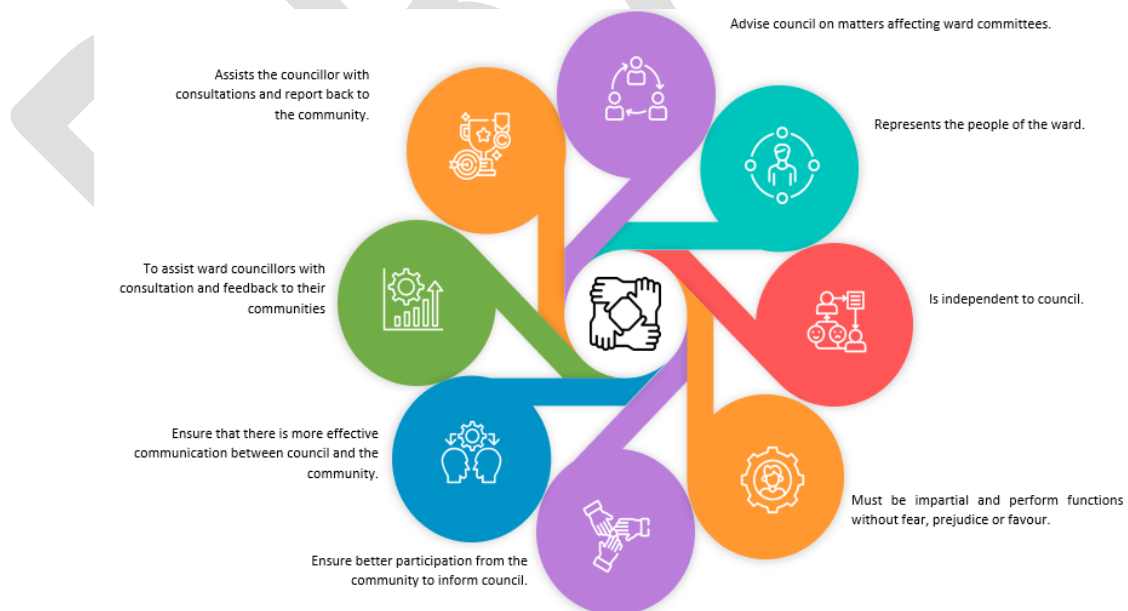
Advise council on matters affecting ward committees.

Assists the councillor with consultations and report back to the community.

Represents the people of the ward.

To assist ward councillors with consultation and feedback to their communities

Is independent to council.

Ensure that there is more effective communication between council and the community.

Must be impartial and perform functions without fear, prejudice or favour.

Ensure better participation from the community to inform council.